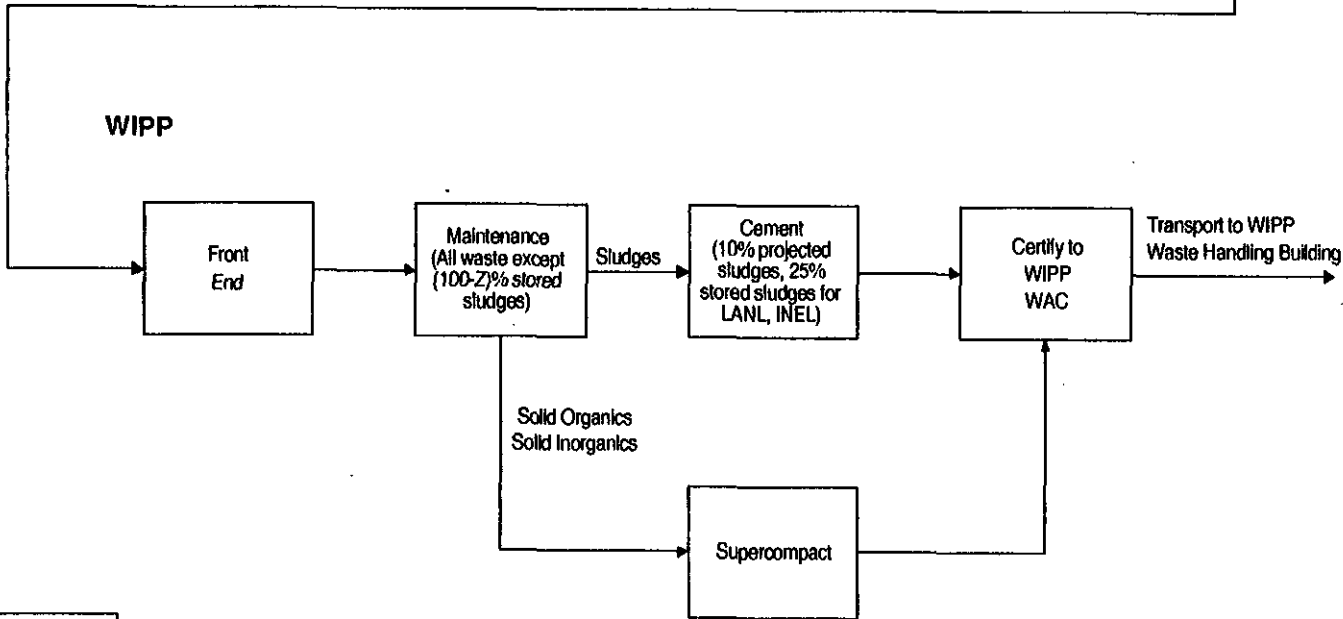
WIPP

Front End

Maintenance (All waste except (100-Z)% stored sludges)

Sludges

Cement (10% projected sludges, 25% stored sludges for LANL, INEL)

Certify to WIPP WAC

Transport to WIPP Waste Handling Building

Solid Organics
Solid Inorganics

Supercompact